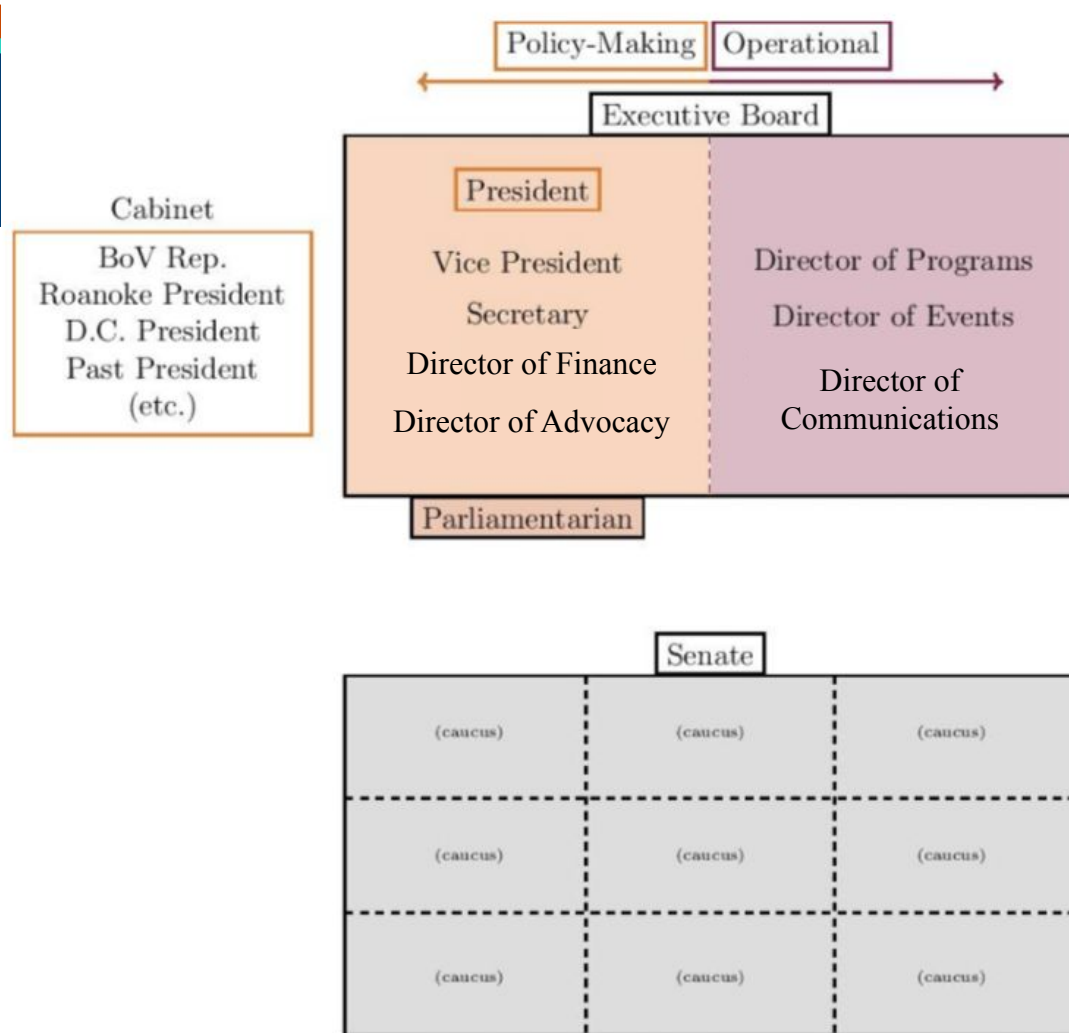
Policy-Making
Operational

Executive Board

Cabinet
BoV Rep.
Roanoke President
D.C. President
Past President
(etc.)

President
Vice President
Secretary
Director of Finance
Director of Advocacy

Director of Programs
Director of Events
Director of Communications

Parliamentarian

Senate

| (caucus) | (caucus) | (caucus) |
|---|---|---|
| (caucus) | (caucus) | (caucus) |
| (caucus) | (caucus) | (caucus) |